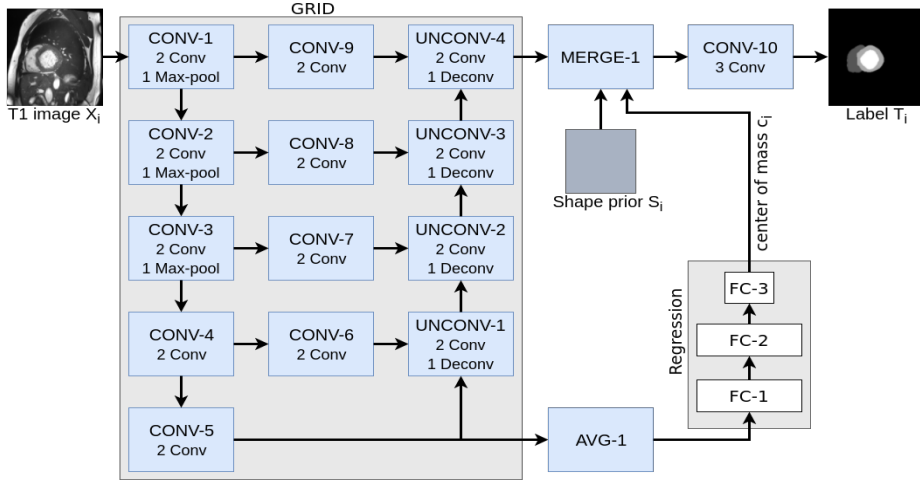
GRID

T1 image $X_i$

CONV-1
2 Conv
1 Max-pool

CONV-9
2 Conv

UNCONV-4
2 Conv
1 Deconv

MERGE-1

CONV-10
3 Conv

Label $T_i$

CONV-2
2 Conv
1 Max-pool

CONV-8
2 Conv

UNCONV-3
2 Conv
1 Deconv

Shape prior $S_i$

center of mass $c_i$

CONV-3
2 Conv
1 Max-pool

CONV-7
2 Conv

UNCONV-2
2 Conv
1 Deconv

Regression

FC-3

FC-2

FC-1

CONV-4
2 Conv

CONV-6
2 Conv

UNCONV-1
2 Conv
1 Deconv

CONV-5
2 Conv

AVG-1